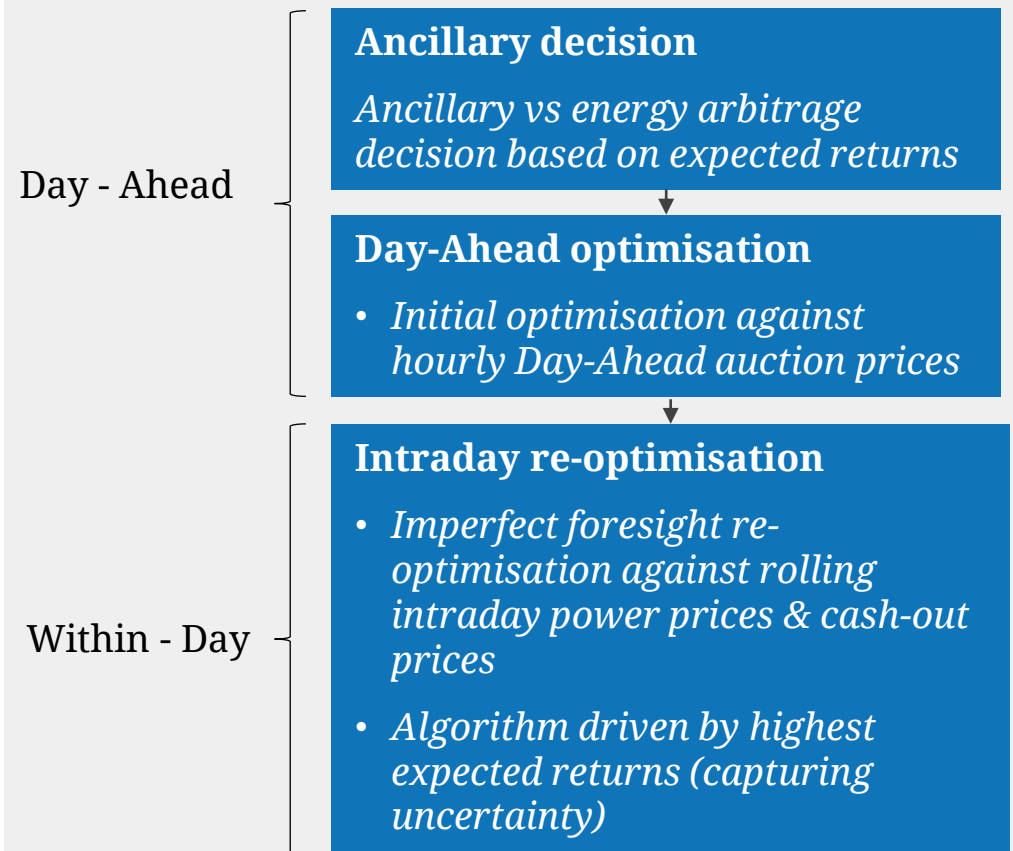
Day - Ahead

Ancillary decision

Ancillary vs energy arbitrage decision based on expected returns

Day-Ahead optimisation

• Initial optimisation against hourly Day-Ahead auction prices

Within - Day

Intraday re-optimisation

• Imperfect foresight re-optimisation against rolling intraday power prices & cash-out prices

• Algorithm driven by highest expected returns (capturing uncertainty)